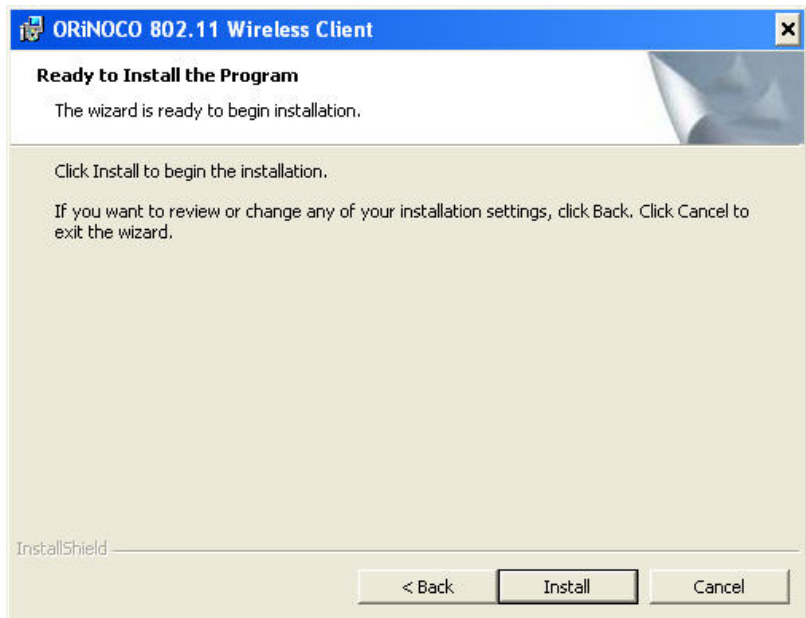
ORiNOCO 802.11 Wireless Client

Ready to Install the Program

The wizard is ready to begin installation.

Click Install to begin the installation.

If you want to review or change any of your installation settings, click Back. Click Cancel to exit the wizard.

InstallShield

< Back

Install

Cancel